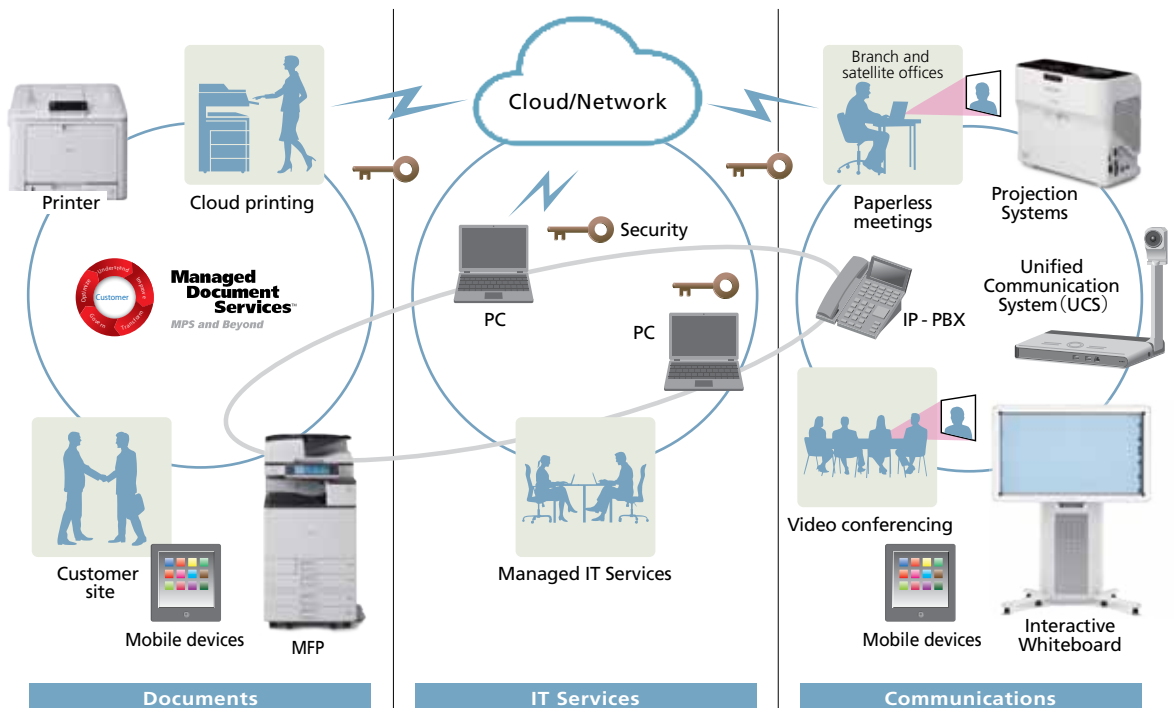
Printer

Cloud printing

Cloud/Network

Branch and satellite offices

Paperless meetings

Projection Systems

Customer

Understand

Optimize

Govern

Transform

Improve

Managed Document Services™

MPS and Beyond

Security

PC

PC

IP - PBX

Unified Communication System（UCS）

Customer site

Mobile devices

MFP

Managed IT Services

Video conferencing

Mobile devices

Interactive Whiteboard

Documents

IT Services

Communications